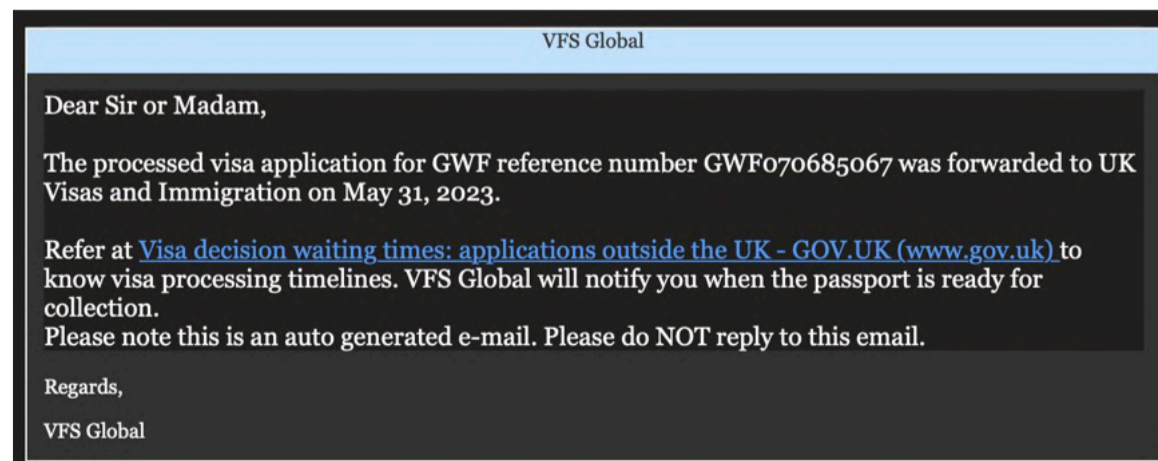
VFS Global

Dear Sir or Madam,

The processed visa application for GWF reference number GWF070685067 was forwarded to UK Visas and Immigration on May 31, 2023.

Refer at Visa decision waiting times: applications outside the UK - GOV.UK (www.gov.uk) to know visa processing timelines. VFS Global will notify you when the passport is ready for collection.
Please note this is an auto generated e-mail. Please do NOT reply to this email.

Regards,

VFS Global